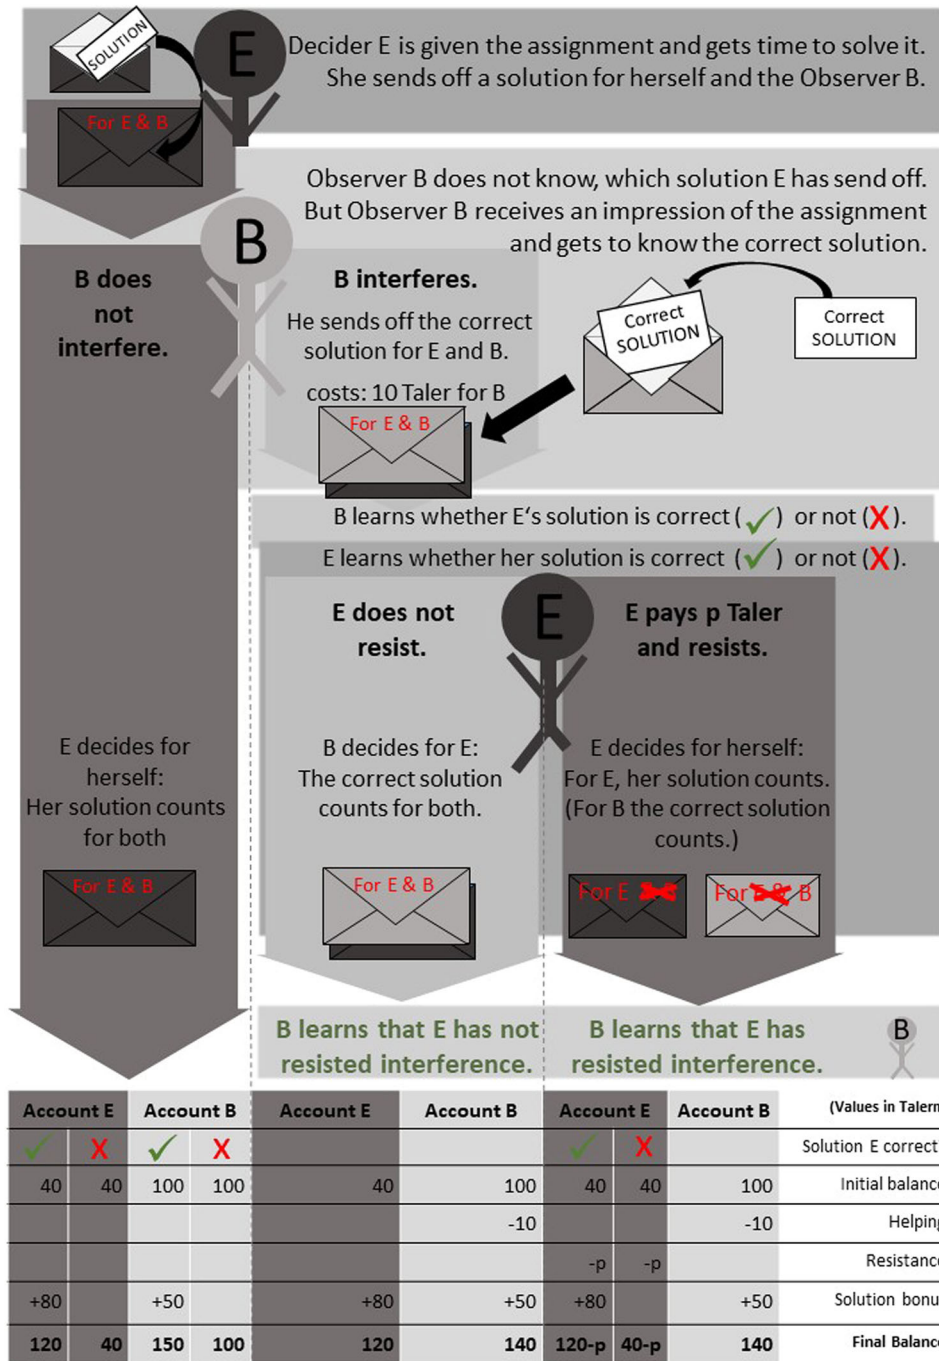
SOLUTION

E

Decider E is given the assignment and gets time to solve it. She sends off a solution for herself and the Observer B.

For E & B

Observer B does not know, which solution E has send off. But Observer B receives an impression of the assignment and gets to know the correct solution.

B

B does not interfere.

B interferes.

He sends off the correct solution for E and B.

costs: 10 Taler for B

Correct SOLUTION

Correct SOLUTION

For E & B

B learns whether E's solution is correct (✓) or not (X).

E learns whether her solution is correct (✓) or not (X).

E does not resist.

E

E pays p Taler and resists.

E decides for herself: Her solution counts for both

B decides for E: The correct solution counts for both.

E decides for herself: For E, her solution counts. (For B the correct solution counts.)

For E & B

For E & B

For E & B

For E & B

B learns that E has not resisted interference.

B learns that E has resisted interference.

B

| Account E | | Account B | | Account E | Account B | Account E | | Account B | (Values in Talern |
|---|---|---|---|---|---|---|---|---|---|
| ✓ | X | ✓ | X | | | ✓ | X | | Solution E correct |
| 40 | 40 | 100 | 100 | 40 | 100 | 40 | 40 | 100 | Initial balanc |
| | | | | | -10 | | | -10 | Helpin |
| | | | | | | -p | -p | | Resistanc |
| +80 | | +50 | | +80 | +50 | +80 | | +50 | Solution bonu |
| 120 | 40 | 150 | 100 | 120 | 140 | 120-p | 40-p | 140 | Final Balanc |